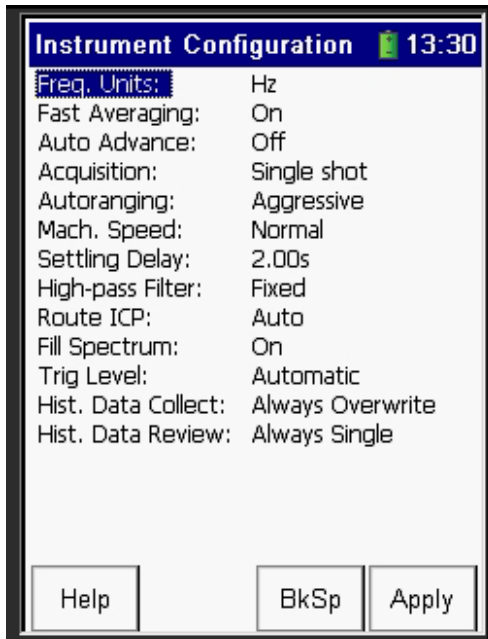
Instrument Configuration 13:30

| | |
|---|---|
| Freq. Units: | Hz |
| Fast Averaging: | On |
| Auto Advance: | Off |
| Acquisition: | Single shot |
| Autoranging: | Aggressive |
| Mach. Speed: | Normal |
| Settling Delay: | 2.00s |
| High-pass Filter: | Fixed |
| Route ICP: | Auto |
| Fill Spectrum: | On |
| Trig Level: | Automatic |
| Hist. Data Collect: | Always Overwrite |
| Hist. Data Review: | Always Single |

Help BkSp Apply